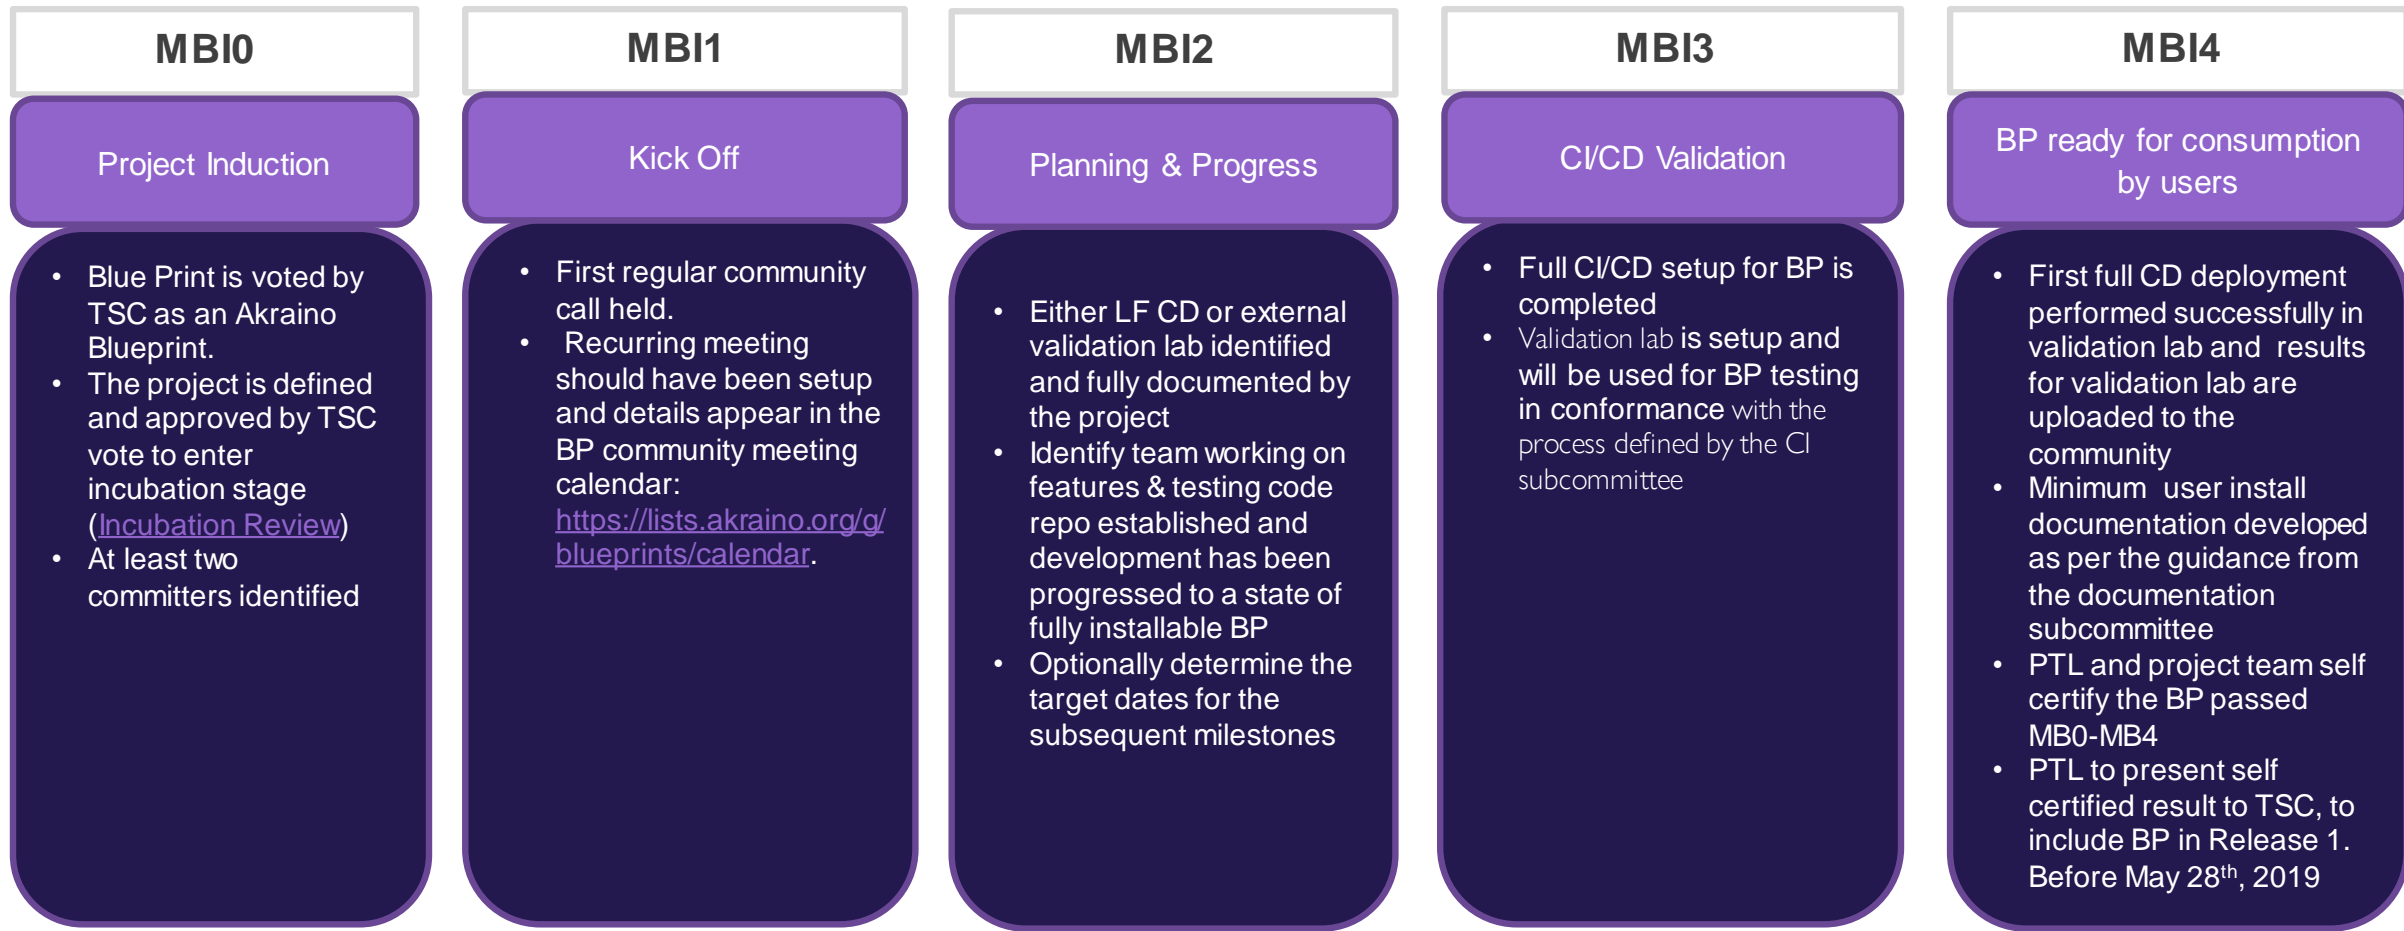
MBI0

Project Induction

- Blue Print is voted by TSC as an Akraino Blueprint.
- The project is defined and approved by TSC vote to enter incubation stage (Incubation Review)
- At least two committers identified

MBI1

Kick Off

- First regular community call held.
- Recurring meeting should have been setup and details appear in the BP community meeting calendar: https://lists.akraino.org/g/blueprints/calendar.

MBI2

Planning & Progress

- Either LF CD or external validation lab identified and fully documented by the project
- Identify team working on features & testing code repo established and development has been progressed to a state of fully installable BP
- Optionally determine the target dates for the subsequent milestones

MBI3

CI/CD Validation

- Full CI/CD setup for BP is completed
- Validation lab is setup and will be used for BP testing in conformance with the process defined by the CI subcommittee

MBI4

BP ready for consumption by users

- First full CD deployment performed successfully in validation lab and results for validation lab are uploaded to the community
- Minimum user install documentation developed as per the guidance from the documentation subcommittee
- PTL and project team self certify the BP passed MB0-MB4
- PTL to present self certified result to TSC, to include BP in Release 1. Before May 28$^{th}$, 2019